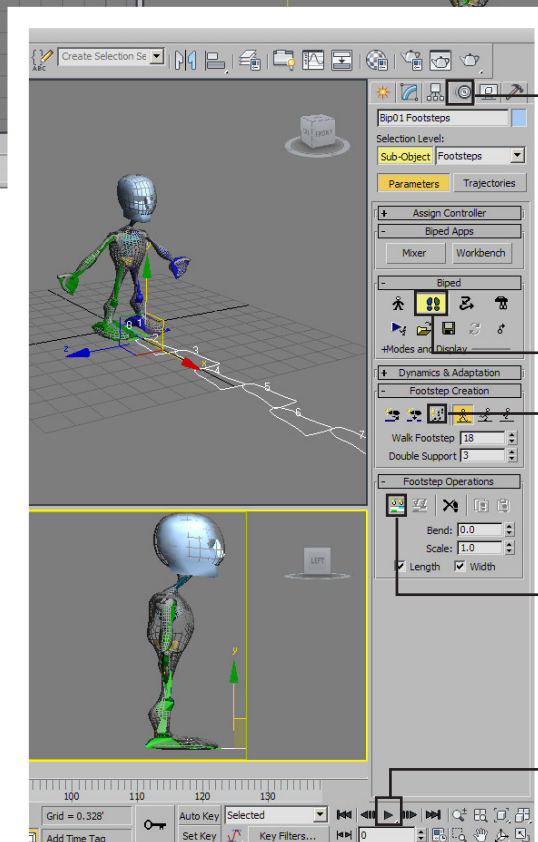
Create Selection Se

Bip01 Footsteps

Selection Level:

Sub-Object Footsteps

Parameters Trajectories

+ Assign Controller

- Biped Apps

Mixer Workbench

- Biped

+Modes and Display

+ Dynamics & Adaptation

- Footstep Creation

Walk Footstep 18

Double Support 3

- Footstep Operations

Bend: 0.0

Scale: 1.0

Length Width

LEFT

100 110 120 130

Grid = 0.328'

Add Time Tag

Auto Key Selected

Set Key Key Filters...

0